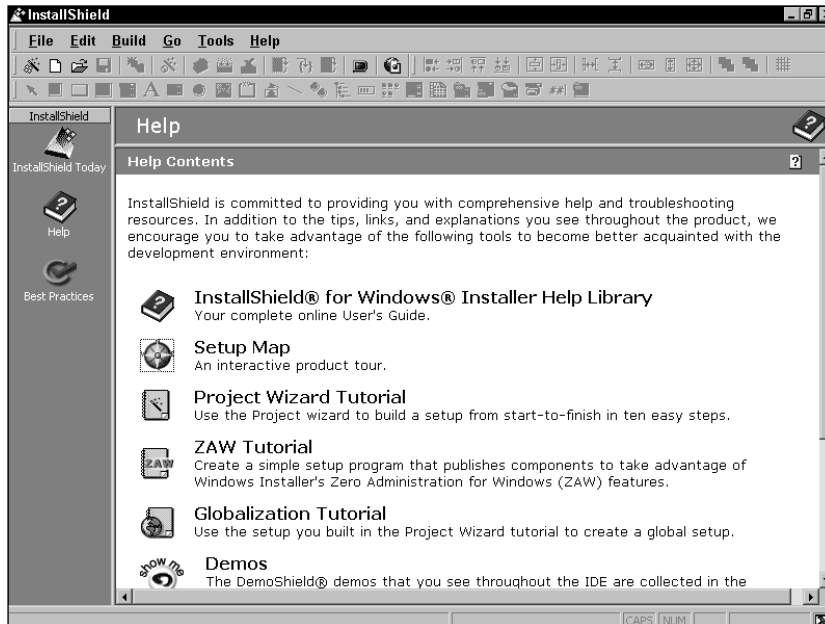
InstallShield

File Edit Build Go Tools Help

InstallShield

InstallShield Today

Help

Best Practices

Help

Help Contents

InstallShield is committed to providing you with comprehensive help and troubleshooting resources. In addition to the tips, links, and explanations you see throughout the product, we encourage you to take advantage of the following tools to become better acquainted with the development environment:

InstallShield® for Windows® Installer Help Library
Your complete online User's Guide.

Setup Map
An interactive product tour.

Project Wizard Tutorial
Use the Project wizard to build a setup from start-to-finish in ten easy steps.

ZAW Tutorial
Create a simple setup program that publishes components to take advantage of Windows Installer's Zero Administration for Windows (ZAW) features.

Globalization Tutorial
Use the setup you built in the Project Wizard tutorial to create a global setup.

Demos
The DemoShield® demos that you see throughout the IDE are collected in the

CAPS NUM